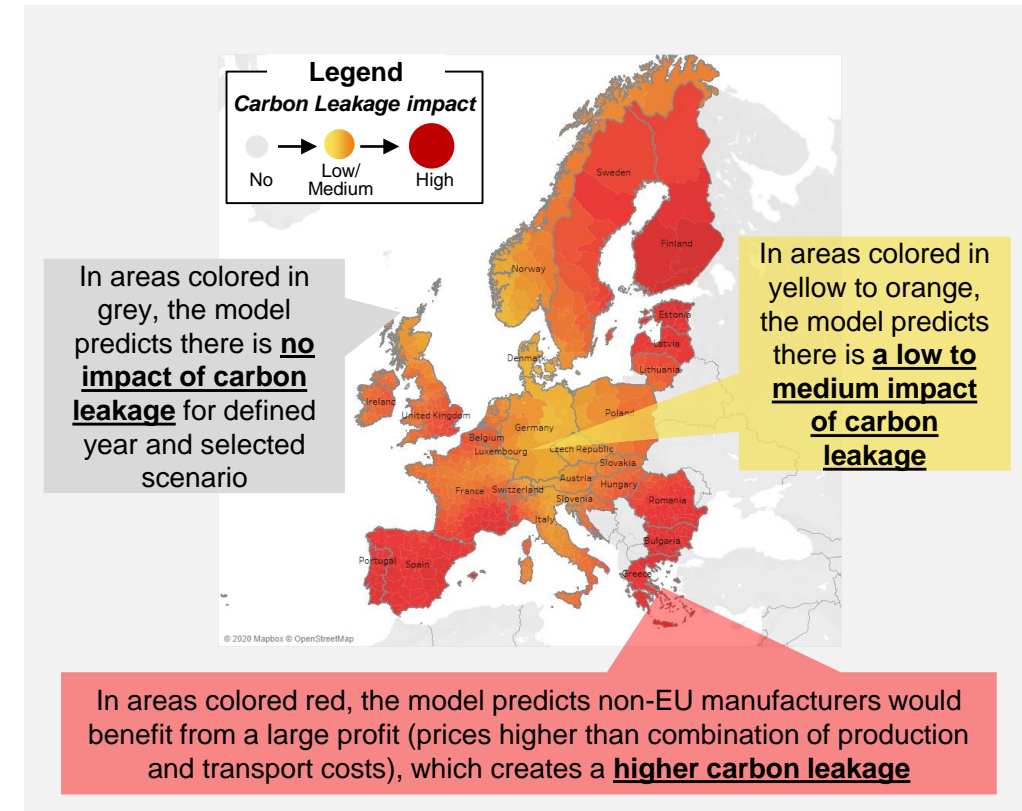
Legend
Carbon Leakage impact
No
Low/ Medium
High

In areas colored in grey, the model predicts there is **no impact of carbon leakage** for defined year and selected scenario

In areas colored in yellow to orange, the model predicts there is **a low to medium impact of carbon leakage**

Sweden
Finland
Norway
Estonia
Latvia
Denmark
Lithuania
Ireland
United Kingdom
Poland
Germany
Belgium
Luxembourg
Czech Republic
Slovakia
Austria
France
Switzerland
Hungary
Slovenia
Romania
Italy
Bulgaria
Portugal
Spain
Greece

© 2020 Mapbox © OpenStreetMap

In areas colored red, the model predicts non-EU manufacturers would benefit from a large profit (prices higher than combination of production and transport costs), which creates a **higher carbon leakage**